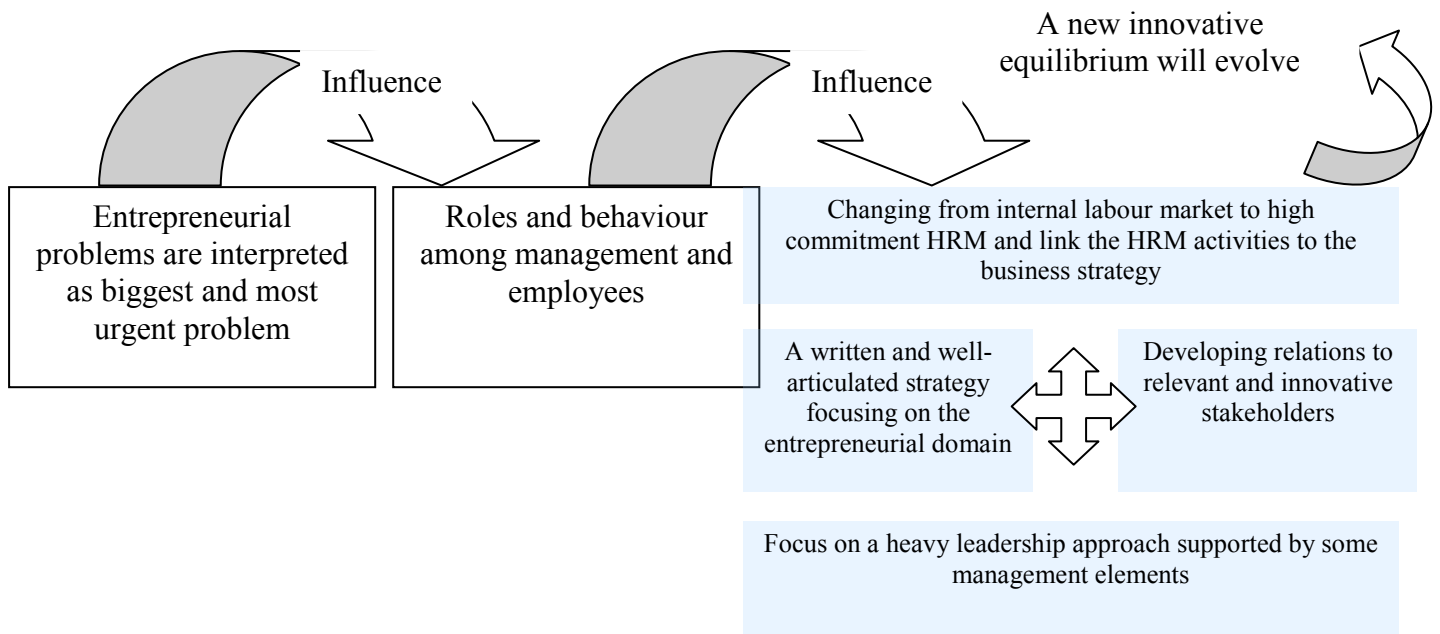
A new innovative equilibrium will evolve

Influence

Influence

Entrepreneurial problems are interpreted as biggest and most urgent problem

Roles and behaviour among management and employees

Changing from internal labour market to high commitment HRM and link the HRM activities to the business strategy

A written and well-articulated strategy focusing on the entrepreneurial domain

Developing relations to relevant and innovative stakeholders

Focus on a heavy leadership approach supported by some management elements